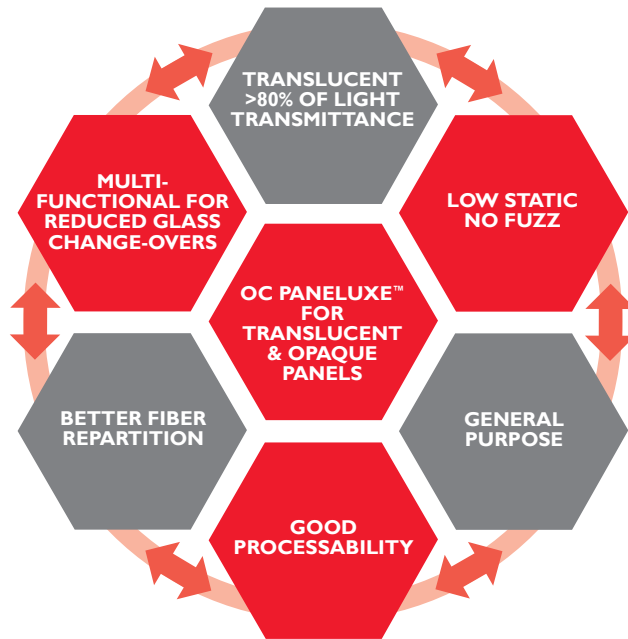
TRANSLUCENT >80% OF LIGHT TRANSMITTANCE

MULTI-FUNCTIONAL FOR REDUCED GLASS CHANGE-OVERS

LOW STATIC NO FUZZ

OC PANELUXE™ FOR TRANSLUCENT & OPAQUE PANELS

BETTER FIBER REPARTITION

GENERAL PURPOSE

GOOD PROCESSABILITY